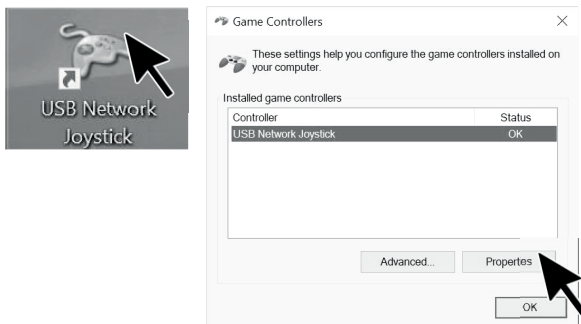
USB Network Joystick

Game Controllers

These settings help you configure the game controllers installed on your computer.

Installed game controllers

| Controller | Status |
|---|---|
| USB Network Joystick | OK |

Advanced...

Propertes

OK